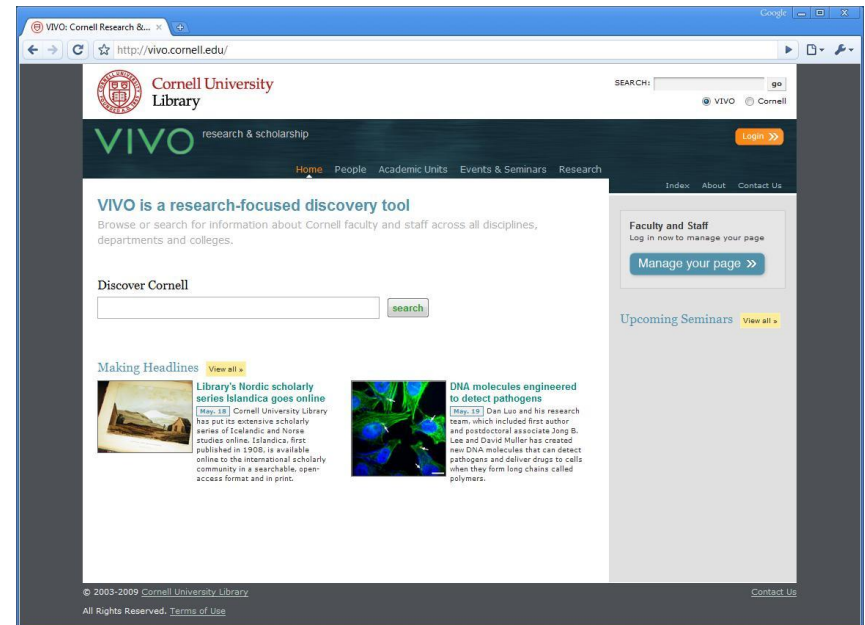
VIVO: Cornell Research &... ×

Google

http://vivo.cornell.edu/

Cornell University Library

SEARCH: go

VIVO Cornell

VIVO research & scholarship

Login »

Home People Academic Units Events & Seminars Research

Index About Contact Us

VIVO is a research-focused discovery tool

Browse or search for information about Cornell faculty and staff across all disciplines, departments and colleges.

Discover Cornell

search

Faculty and Staff
Log in now to manage your page

Manage your page »

Upcoming Seminars View all »

Making Headlines View all »

Library's Nordic scholarly series Islandica goes online

May. 18 Cornell University Library has put its extensive scholarly series of Icelandic and Norse studies online. Islandica, first published in 1908, is available online to the international scholarly community in a searchable, open-access format and in print.

DNA molecules engineered to detect pathogens

May. 19 Dan Luo and his research team, which included first author and postdoctoral associate Jong B. Lee and David Muller has created new DNA molecules that can detect pathogens and deliver drugs to cells when they form long chains called polymers.

© 2003-2009 Cornell University Library

All Rights Reserved. Terms of Use

Contact Us